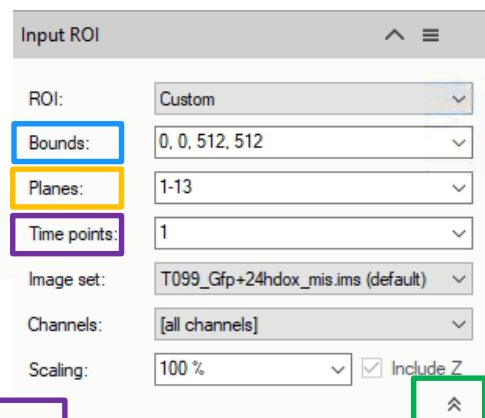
Input ROI

| ROI: | Custom |
|---|---|
| Bounds: | 0, 0, 512, 512 |
| Planes: | 1-13 |
| Time points: | 1 |
| Image set: | T099_Gfp+24hdox_mis.ims (default) |
| Channels: | [all channels] |
| Scaling: | 100 % |

Include Z